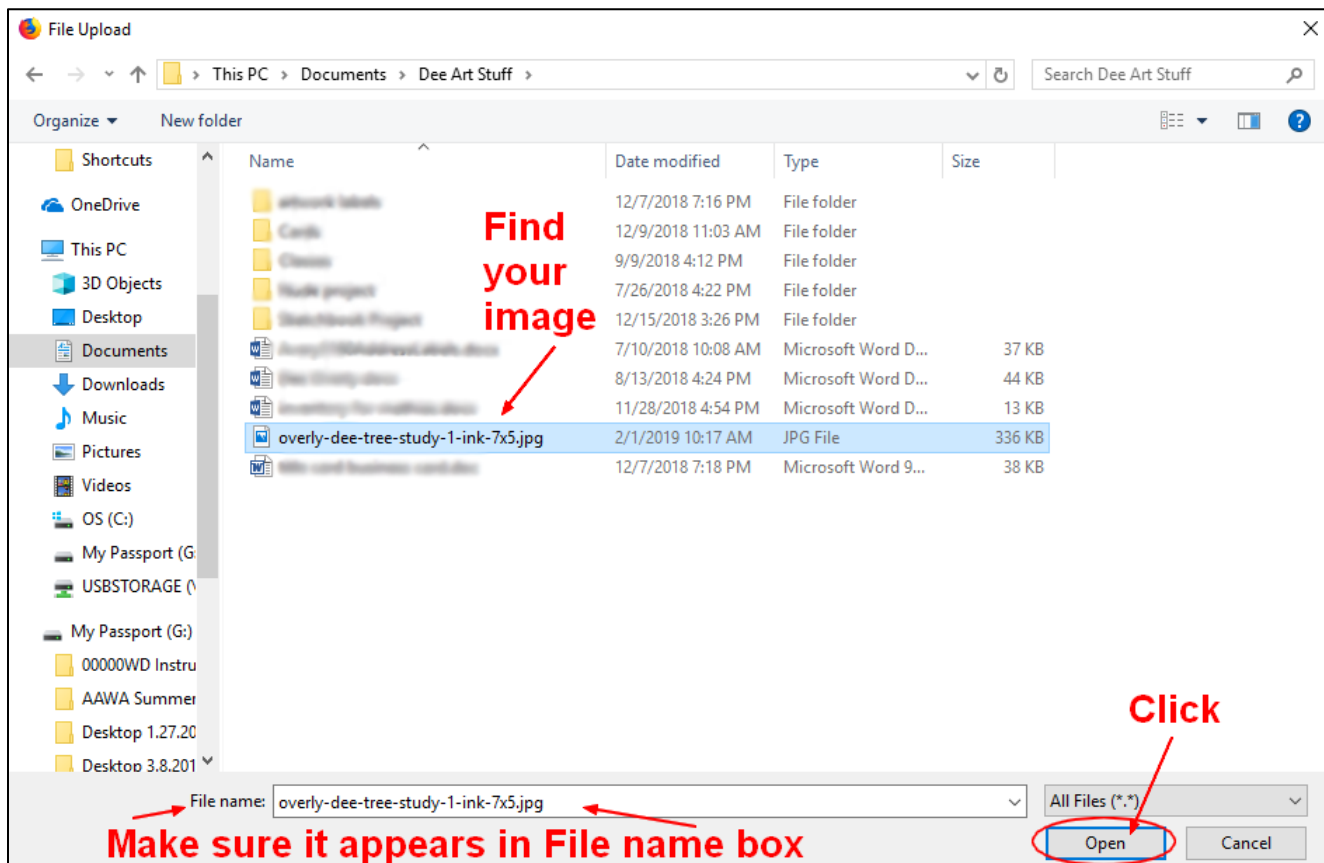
File Upload

This PC > Documents > Dee Art Stuff >

Search Dee Art Stuff

Organize ▾ New folder

Shortcuts
OneDrive
This PC
3D Objects
Desktop
Documents
Downloads
Music
Pictures
Videos
OS (C:)
My Passport (G
USBSTORAGE (\
My Passport (G:)
00000WD Instru
AAWA Summer
Desktop 1.27.20
Desktop 3.8.201

| Name | Date modified | Type | Size |
|---|---|---|---|
| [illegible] | 12/7/2018 7:16 PM | File folder | |
| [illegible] | 12/9/2018 11:03 AM | File folder | |
| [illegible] | 9/9/2018 4:12 PM | File folder | |
| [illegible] | 7/26/2018 4:22 PM | File folder | |
| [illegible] | 12/15/2018 3:26 PM | File folder | |
| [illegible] | 7/10/2018 10:08 AM | Microsoft Word D... | 37 KB |
| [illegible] | 8/13/2018 4:24 PM | Microsoft Word D... | 44 KB |
| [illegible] | 11/28/2018 4:54 PM | Microsoft Word D... | 13 KB |
| overly-dee-tree-study-1-ink-7x5.jpg | 2/1/2019 10:17 AM | JPG File | 336 KB |
| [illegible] | 12/7/2018 7:18 PM | Microsoft Word 9... | 38 KB |

Find your image

Click

File name: overly-dee-tree-study-1-ink-7x5.jpg

All Files (*.*)

Open Cancel

Make sure it appears in File name box